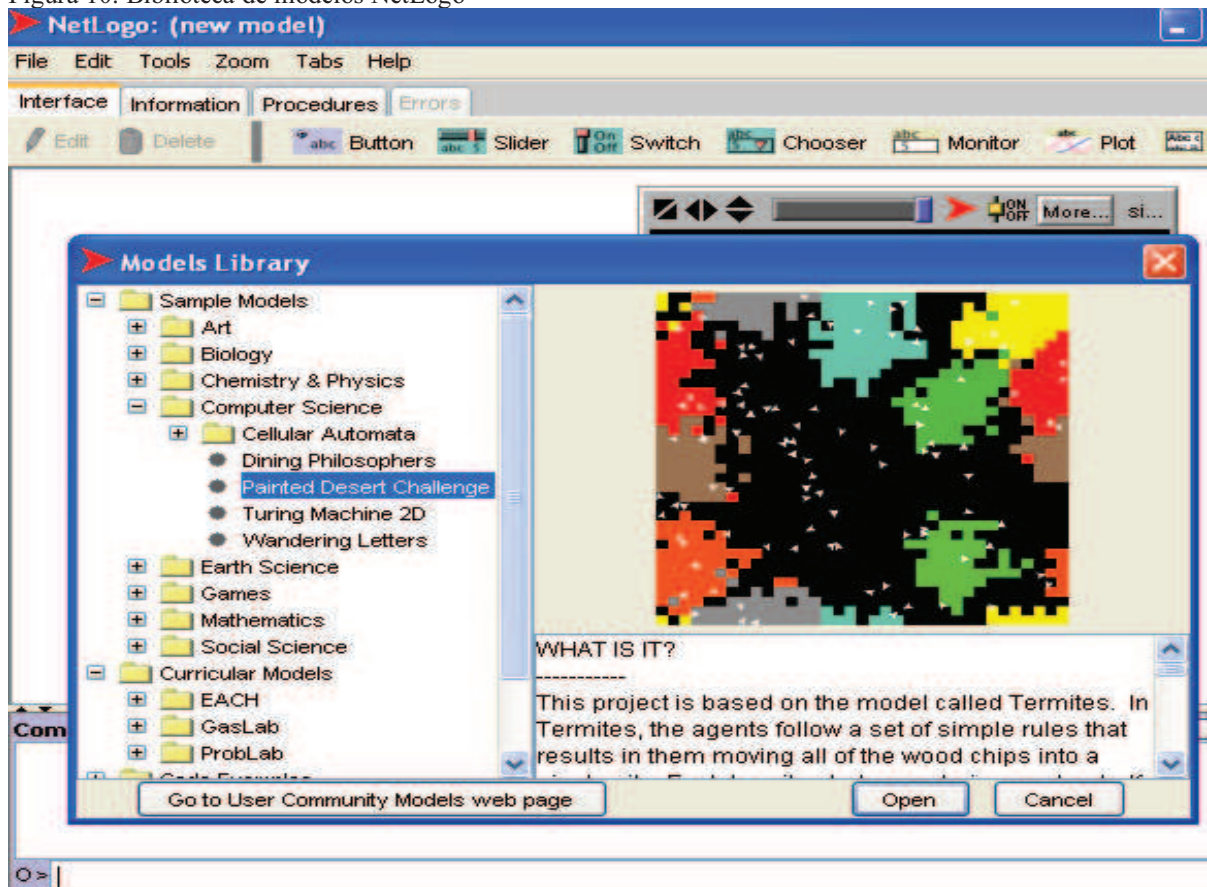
Figura 10: Biblioteca de modelos NetLogo

NetLogo: (new model)

File Edit Tools Zoom Tabs Help

Interface Information Procedures Errors

Edit Delete abc Button Slider On Off Switch Chooser Monitor Plot

More... si...

Models Library

Sample Models
Art
Biology
Chemistry & Physics
Computer Science
Cellular Automata
Dining Philosophers
Painted Desert Challenge
Turing Machine 2D
Wandering Letters
Earth Science
Games
Mathematics
Social Science
Curricular Models
EACH
GasLab
ProbLab
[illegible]

WHAT IS IT?
-----------
This project is based on the model called Termites. In Termites, the agents follow a set of simple rules that results in them moving all of the wood chips into a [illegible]

Go to User Community Models web page

Open

Cancel

Com

O>